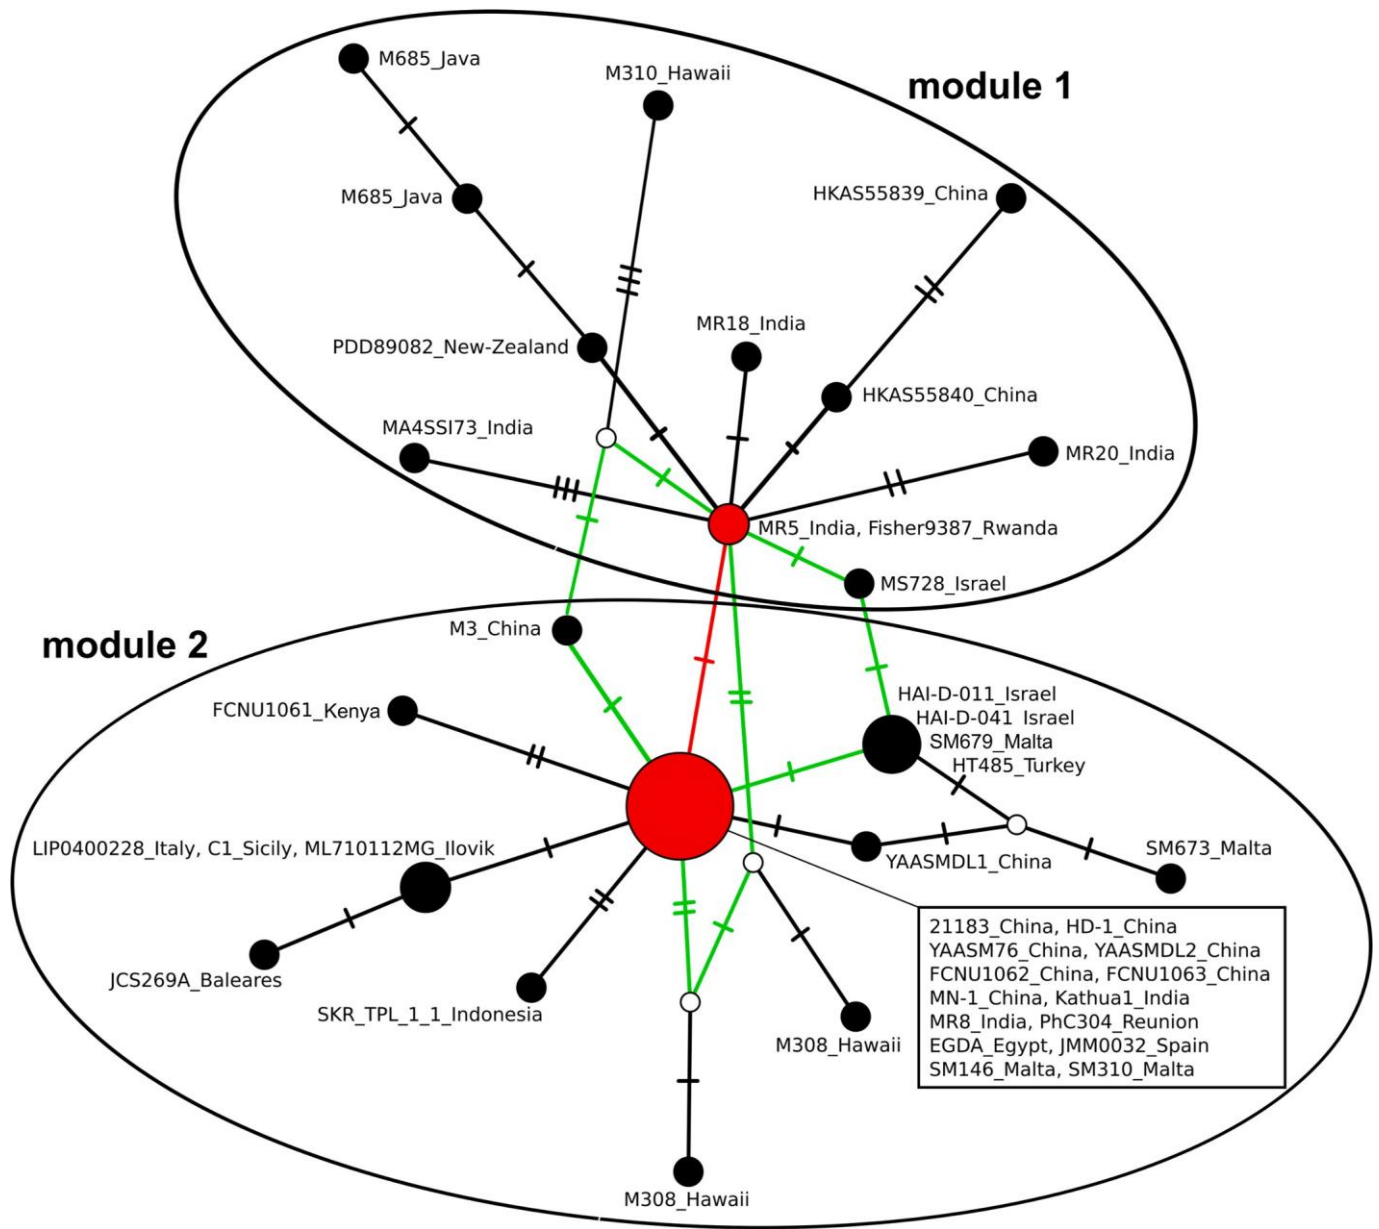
module 1

M685_Java
M310_Hawaii
M685_Java
HKAS55839_China
MR18_India
PDD89082_New-Zealand
HKAS55840_China
MA4SSI73_India
MR20_India
MR5_India, Fisher9387_Rwanda
MS728_Israel

module 2

M3_China
FCNU1061_Kenya
HAI-D-011_Israel
HAI-D-041_Israel
SM679_Malta
HT485_Turkey
LIP0400228_Italy, C1_Sicily, ML710112MG_Ilovik
YAASMDL1_China
SM673_Malta
JCS269A_Baleares
SKR_TPL_1_1_Indonesia
M308_Hawaii
M308_Hawaii

21183_China, HD-1_China
YAASM76_China, YAASMDL2_China
FCNU1062_China, FCNU1063_China
MN-1_China, Kathua1_India
MR8_India, PhC304_Reunion
EGDA_Egypt, JMM0032_Spain
SM146_Malta, SM310_Malta